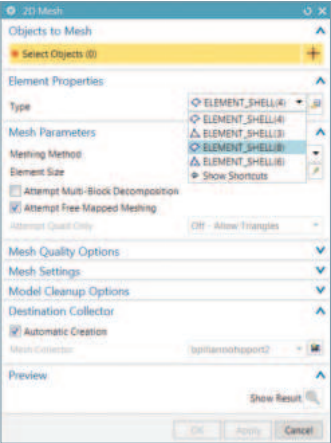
2D Mesh

Objects to Mesh

Select Objects (0)

Element Properties

Type

ELEMENT_SHELL(4)

ELEMENT_SHELL(4)

ELEMENT_SHELL(3)

ELEMENT_SHELL(8)

ELEMENT_SHELL(6)

Show Shortcuts

Mesh Parameters

Meshing Method

Element Size

Attempt Multi-Block Decomposition

Attempt Free Mapped Meshing

Attempt Quad Only

Off - Allow Triangles

Mesh Quality Options

Mesh Settings

Model Cleanup Options

Destination Collector

Automatic Creation

Mesh Collector

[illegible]

Preview

Show Result

OK

Apply

Cancel